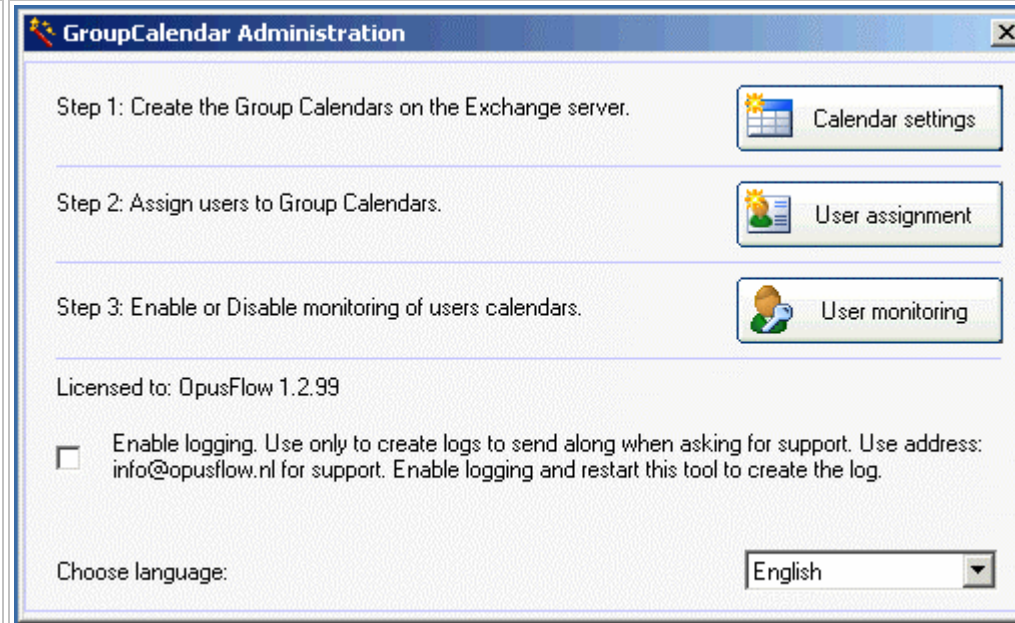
GroupCalendar Administration

Step 1: Create the Group Calendars on the Exchange server.

Calendar settings

Step 2: Assign users to Group Calendars.

User assignment

Step 3: Enable or Disable monitoring of users calendars.

User monitoring

Licensed to: OpusFlow 1.2.99

Enable logging. Use only to create logs to send along when asking for support. Use address: info@opusflow.nl for support. Enable logging and restart this tool to create the log.

Choose language:

English